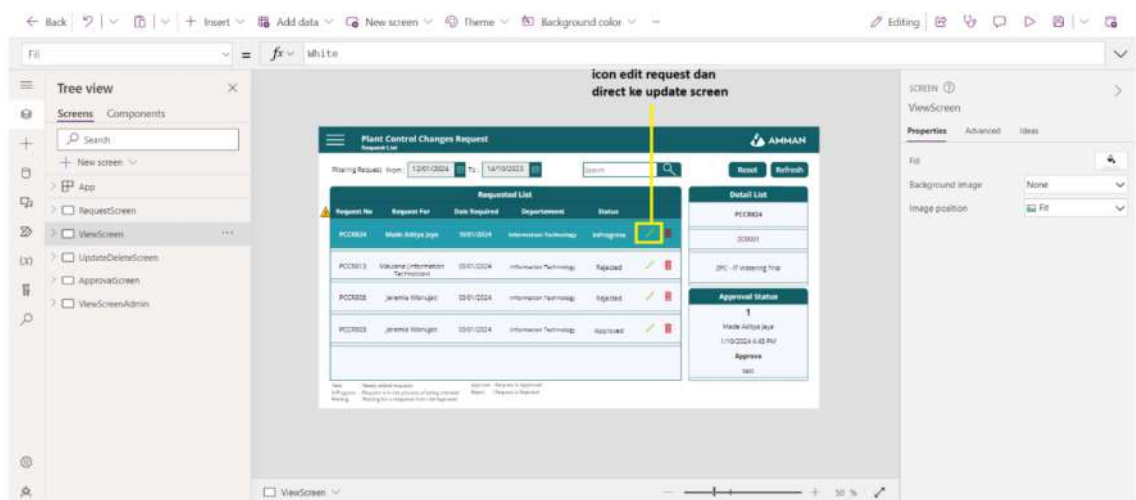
← Back ↶ | ∨ | Insert ∨ Add data ∨ New screen ∨ Theme ∨ Background color ∨ ···

Editing

Fill ∨ = fx ∨ White

Tree view

Screens Components

Search

+ New screen ∨

App

RequestScreen

ViewScreen ···

UpdateDeleteScreen

ApprovalScreen

ViewScreenAdmin

icon edit request dan direct ke update screen

Plant Control Changes Request

Request List

AMMAN

Filtering Request from: 12/01/2024 To: 14/10/2023

Search

Reset Refresh

Requested List

| Request No | Request For | Date Required | Department | Status |
|---|---|---|---|---|
| PCCR024 | Made Aditya Jaya | 10/01/2024 | Information Technology | InProgress |
| PCCR013 | Maulana (Information Technician) | 03/01/2024 | Information Technology | Rejected |
| PCCR008 | Jeremia Manupit | 03/01/2024 | Information Technology | Rejected |
| PCCR003 | Jeremia Manupit | 03/01/2024 | Information Technology | Approved |

Detail List

PCCR024

303001

2PC - IT Watering Trial

Approval Status

1

Made Aditya Jaya

1/10/2024 4:45 PM

Approve

test

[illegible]

SCREEN

ViewScreen

Properties Advanced Ideas

Fill

Background image None

Image position Fit

ViewScreen ∨

50 %